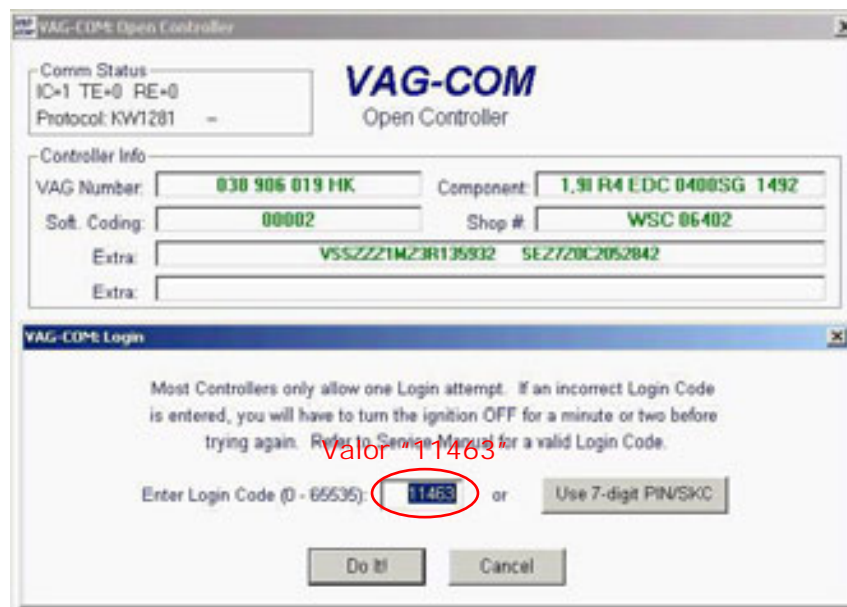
VAG-COM: Open Controller

Comm Status
IC=1 TE=0 RE=0
Protocol: KW1281 –

VAG-COM
Open Controller

Controller Info
VAG Number: 038 906 019 HK
Component: 1,9l R4 EDC 0400SG 1492
Soft. Coding: 00002
Shop #: WSC 06402
Extra: VSSZZZ1MZ3R135932 SEZ720C2052842
Extra:

VAG-COM: Login

Most Controllers only allow one Login attempt. If an incorrect Login Code is entered, you will have to turn the ignition OFF for a minute or two before trying again. Refer to Service Manual for a valid Login Code.

Valor "11463"

Enter Login Code (0 - 65535): 11463 or Use 7-digit PIN/SKC

Do It! Cancel